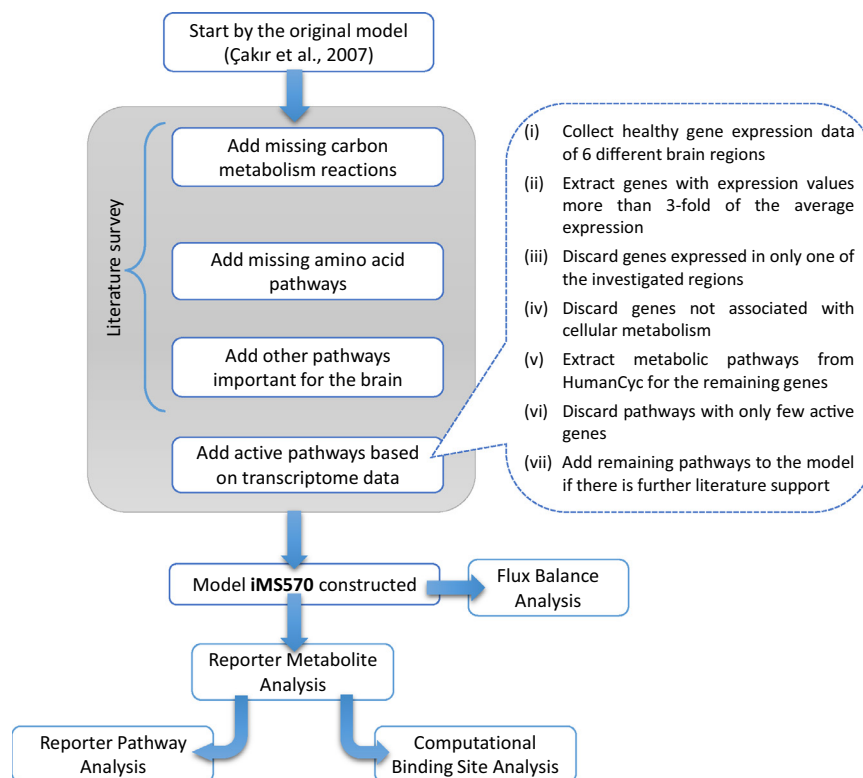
Start by the original model (Çakır et al., 2007)

Literature survey

Add missing carbon metabolism reactions

Add missing amino acid pathways

Add other pathways important for the brain

Add active pathways based on transcriptome data

(i) Collect healthy gene expression data of 6 different brain regions

(ii) Extract genes with expression values more than 3-fold of the average expression

(iii) Discard genes expressed in only one of the investigated regions

(iv) Discard genes not associated with cellular metabolism

(v) Extract metabolic pathways from HumanCyc for the remaining genes

(vi) Discard pathways with only few active genes

(vii) Add remaining pathways to the model if there is further literature support

Model **iMS570** constructed

Flux Balance Analysis

Reporter Metabolite Analysis

Reporter Pathway Analysis

Computational Binding Site Analysis